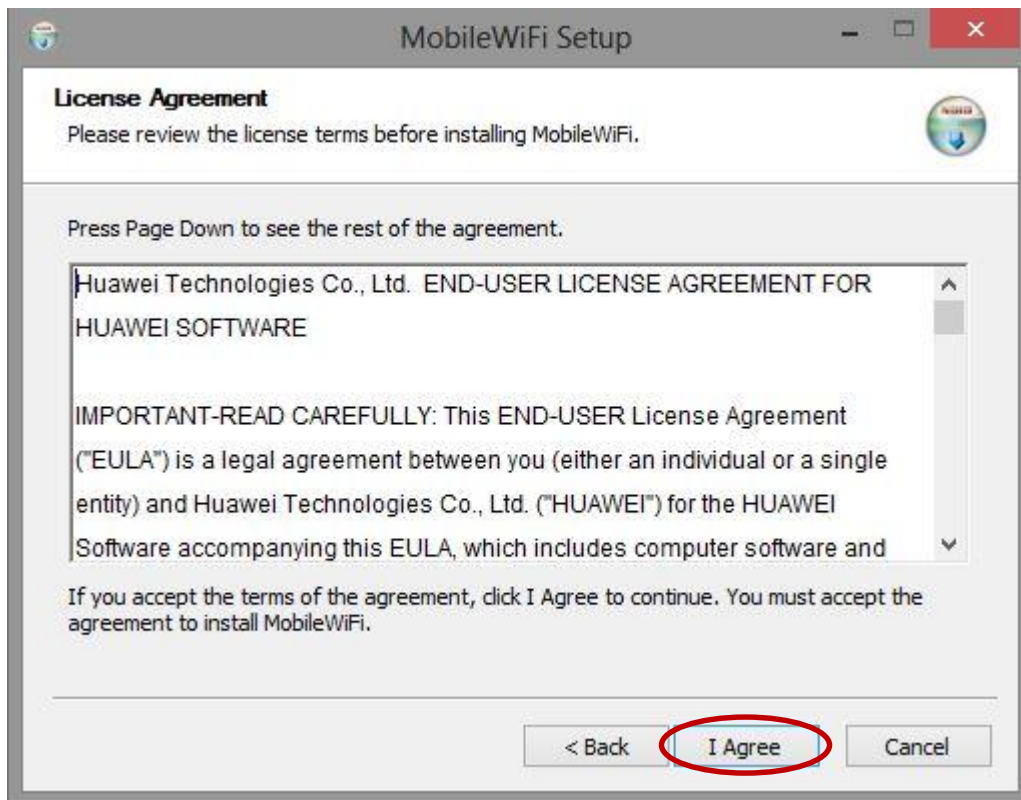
MobileWiFi Setup

License Agreement
Please review the license terms before installing MobileWiFi.

Press Page Down to see the rest of the agreement.

Huawei Technologies Co., Ltd. END-USER LICENSE AGREEMENT FOR HUAWEI SOFTWARE

IMPORTANT-READ CAREFULLY: This END-USER License Agreement ("EULA") is a legal agreement between you (either an individual or a single entity) and Huawei Technologies Co., Ltd. ("HUAWEI") for the HUAWEI Software accompanying this EULA, which includes computer software and

If you accept the terms of the agreement, click I Agree to continue. You must accept the agreement to install MobileWiFi.

< Back
I Agree
Cancel